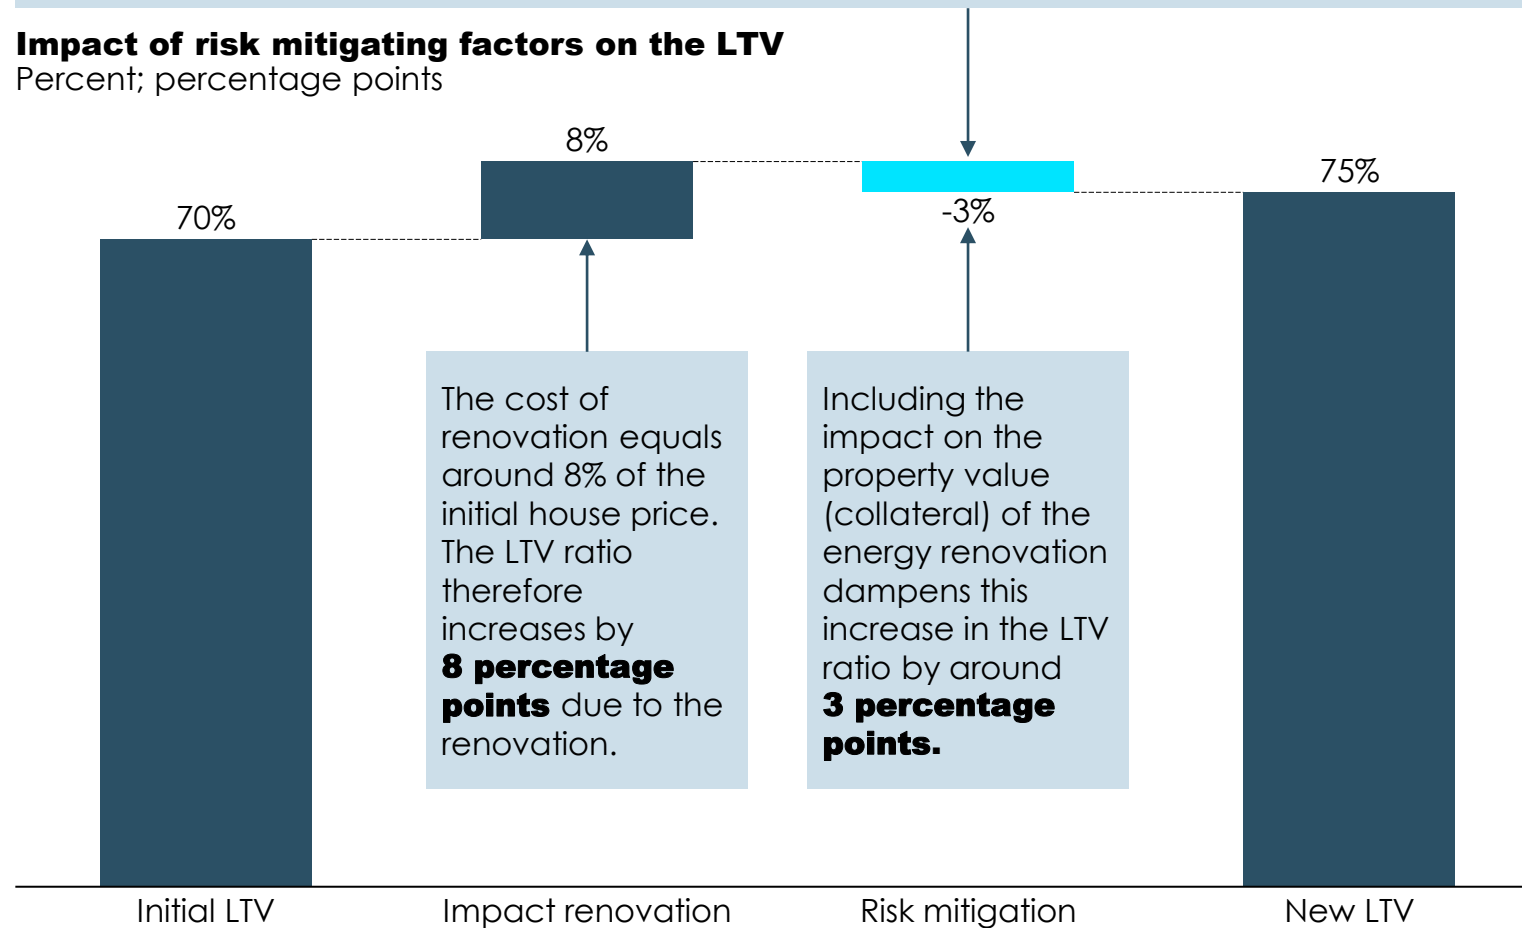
**Impact of risk mitigating factors on the LTV**
Percent; percentage points

8%

70%

-3%

75%

The cost of renovation equals around 8% of the initial house price. The LTV ratio therefore increases by **8 percentage points** due to the renovation.

Including the impact on the property value (collateral) of the energy renovation dampens this increase in the LTV ratio by around **3 percentage points.**

Initial LTV

Impact renovation

Risk mitigation

New LTV